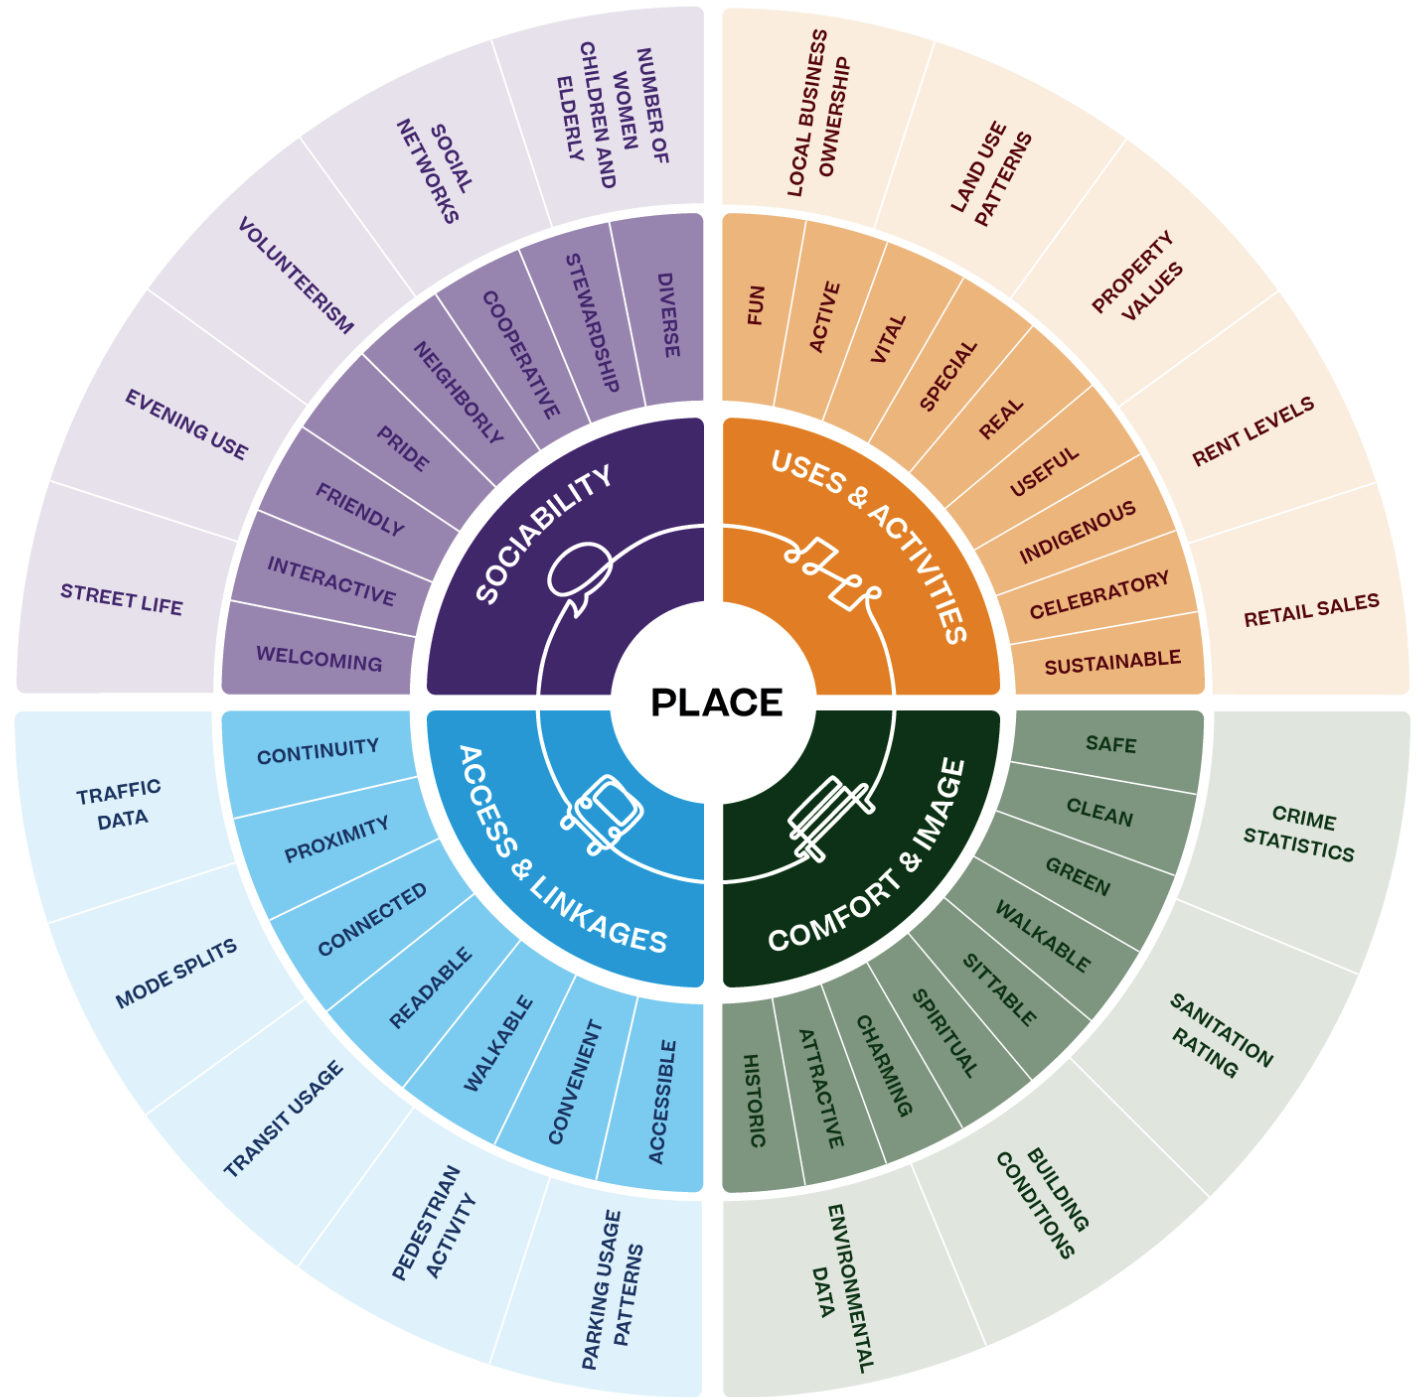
PLACE

SOCIABILITY

DIVERSE
STEWARDSHIP
COOPERATIVE
NEIGHBORLY
PRIDE
FRIENDLY
INTERACTIVE
WELCOMING

NUMBER OF WOMEN CHILDREN AND ELDERLY
SOCIAL NETWORKS
VOLUNTEERISM
EVENING USE
STREET LIFE

USES & ACTIVITIES

FUN
ACTIVE
VITAL
SPECIAL
REAL
USEFUL
INDIGENOUS
CELEBRATORY
SUSTAINABLE

LOCAL BUSINESS OWNERSHIP
LAND USE PATTERNS
PROPERTY VALUES
RENT LEVELS
RETAIL SALES

ACCESS & LINKAGES

CONTINUITY
PROXIMITY
CONNECTED
READABLE
WALKABLE
CONVENIENT
ACCESSIBLE

TRAFFIC DATA
MODE SPLITS
TRANSIT USAGE
PEDESTRIAN ACTIVITY
PARKING USAGE PATTERNS

COMFORT & IMAGE

SAFE
CLEAN
GREEN
WALKABLE
SITTABLE
SPIRITUAL
CHARMING
ATTRACTIVE
HISTORIC

CRIME STATISTICS
SANITATION RATING
BUILDING CONDITIONS
ENVIRONMENTAL DATA